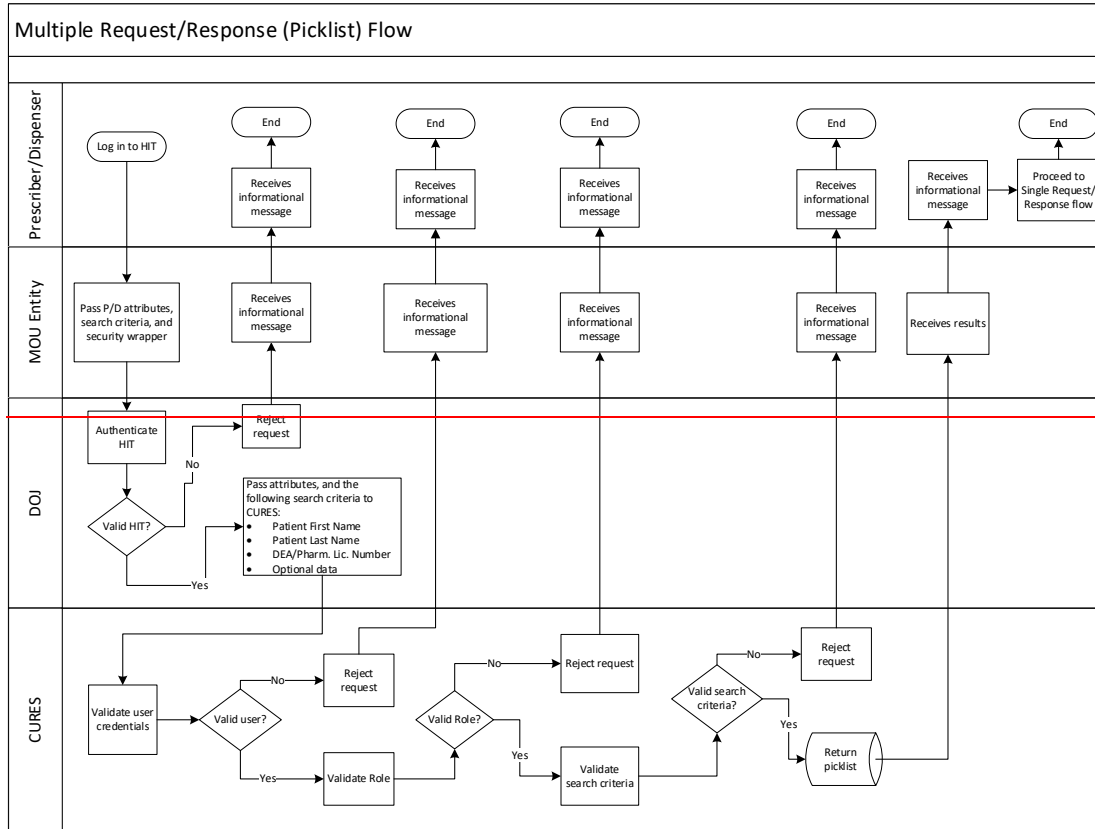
Multiple Request/Response (Picklist) Flow

Prescriber/Dispenser

Log in to HIT

End

Receives informational message

End

Receives informational message

End

Receives informational message

End

Receives informational message

Receives informational message

End

Proceed to Single Request/ Response flow

MOU Entity

Pass P/D attributes, search criteria, and security wrapper

Receives informational message

Receives informational message

Receives informational message

Receives informational message

Receives results

DOJ

Authenticate HIT

Reject request

No

Valid HIT?

Yes

Pass attributes, and the following search criteria to CURES:
• Patient First Name
• Patient Last Name
• DEA/Pharm. Lic. Number
• Optional data

CURES

Validate user credentials

Valid user?

No

Reject request

Yes

Validate Role

Valid Role?

No

Reject request

Yes

Validate search criteria

Valid search criteria?

No

Reject request

Yes

Return picklist